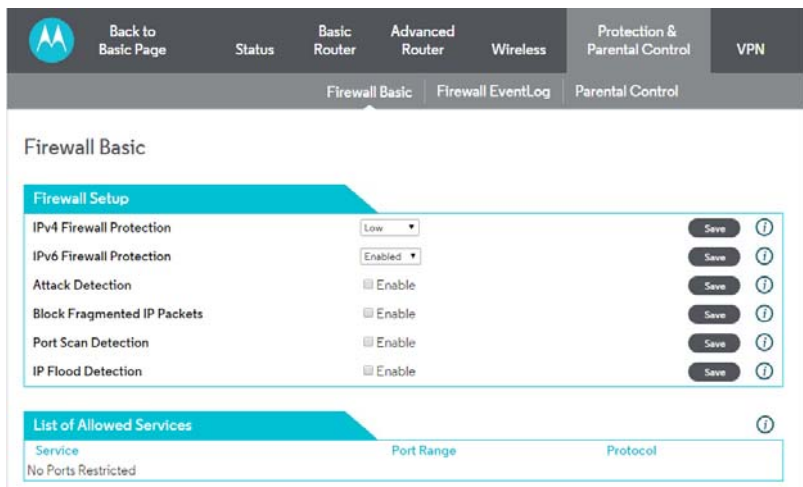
Back to Basic Page | Status | Basic Router | Advanced Router | Wireless | Protection & Parental Control | VPN

Firewall Basic | Firewall EventLog | Parental Control

Firewall Basic

Firewall Setup

| | | |
|---|---|---|
| IPv4 Firewall Protection | Low | Save |
| IPv6 Firewall Protection | Enabled | Save |
| Attack Detection | Enable | Save |
| Block Fragmented IP Packets | Enable | Save |
| Port Scan Detection | Enable | Save |
| IP Flood Detection | Enable | Save |

List of Allowed Services

| Service | Port Range | Protocol |
|---|---|---|
| No Ports Restricted | | |